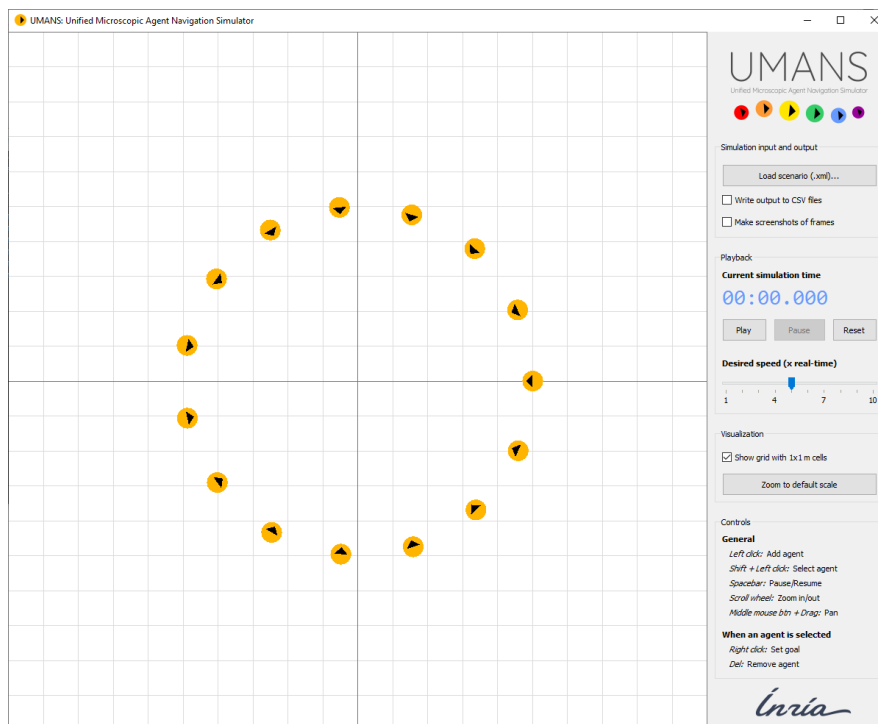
UMANS: Unified Microscopic Agent Navigation Simulator

UMANS
Unified Microscopic Agent Navigation Simulator

Simulation input and output

Load scenario (.xml)...

Write output to CSV files

Make screenshots of frames

Playback

Current simulation time

00:00.000

Play Pause Reset

Desired speed (x real-time)

1 4 7 10

Visualization

Show grid with 1x1 m cells

Zoom to default scale

Controls

General

Left click: Add agent
Shift + Left click: Select agent
Spacebar: Pause/Resume
Scroll wheel: Zoom in/out
Middle mouse btn + Drag: Pan

When an agent is selected

Right click: Set goal
Del: Remove agent

Inria